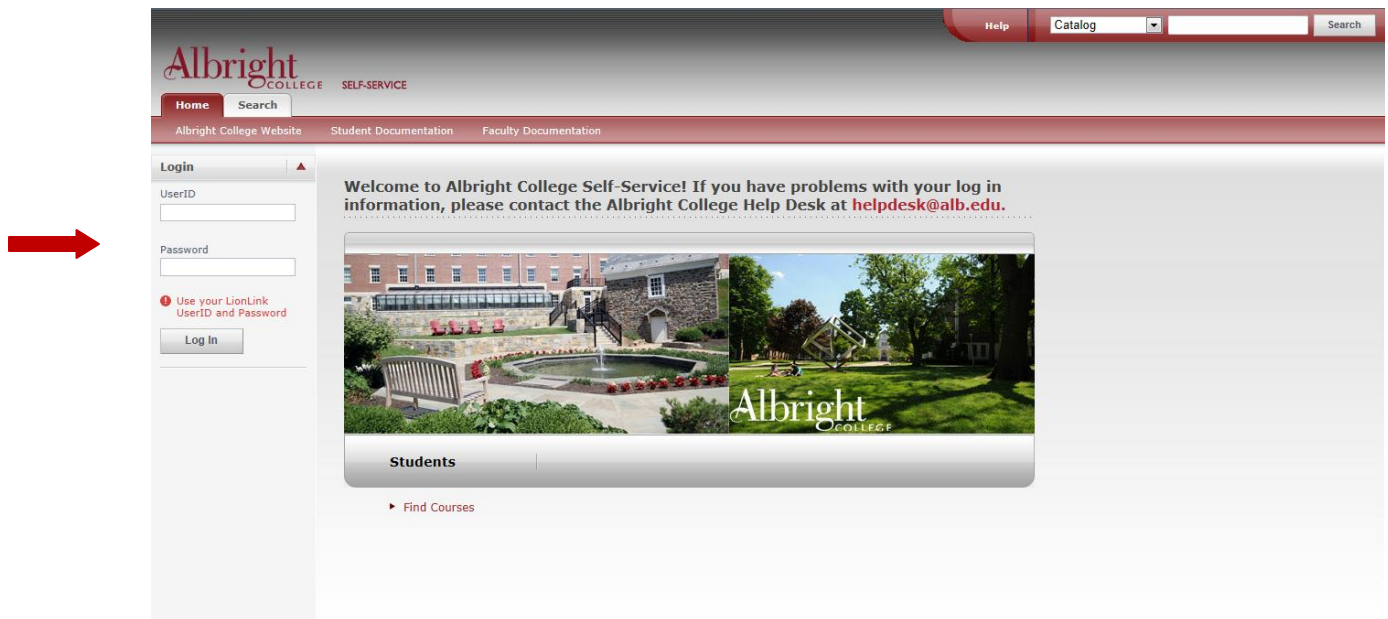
Help
Catalog
Search

Albright COLLEGE SELF-SERVICE

Home
Search

Albright College Website
Student Documentation
Faculty Documentation

Login
UserID
Password
Use your LionLink UserID and Password
Log In

Welcome to Albright College Self-Service! If you have problems with your log in information, please contact the Albright College Help Desk at helpdesk@alb.edu.

Albright COLLEGE

Students

Find Courses